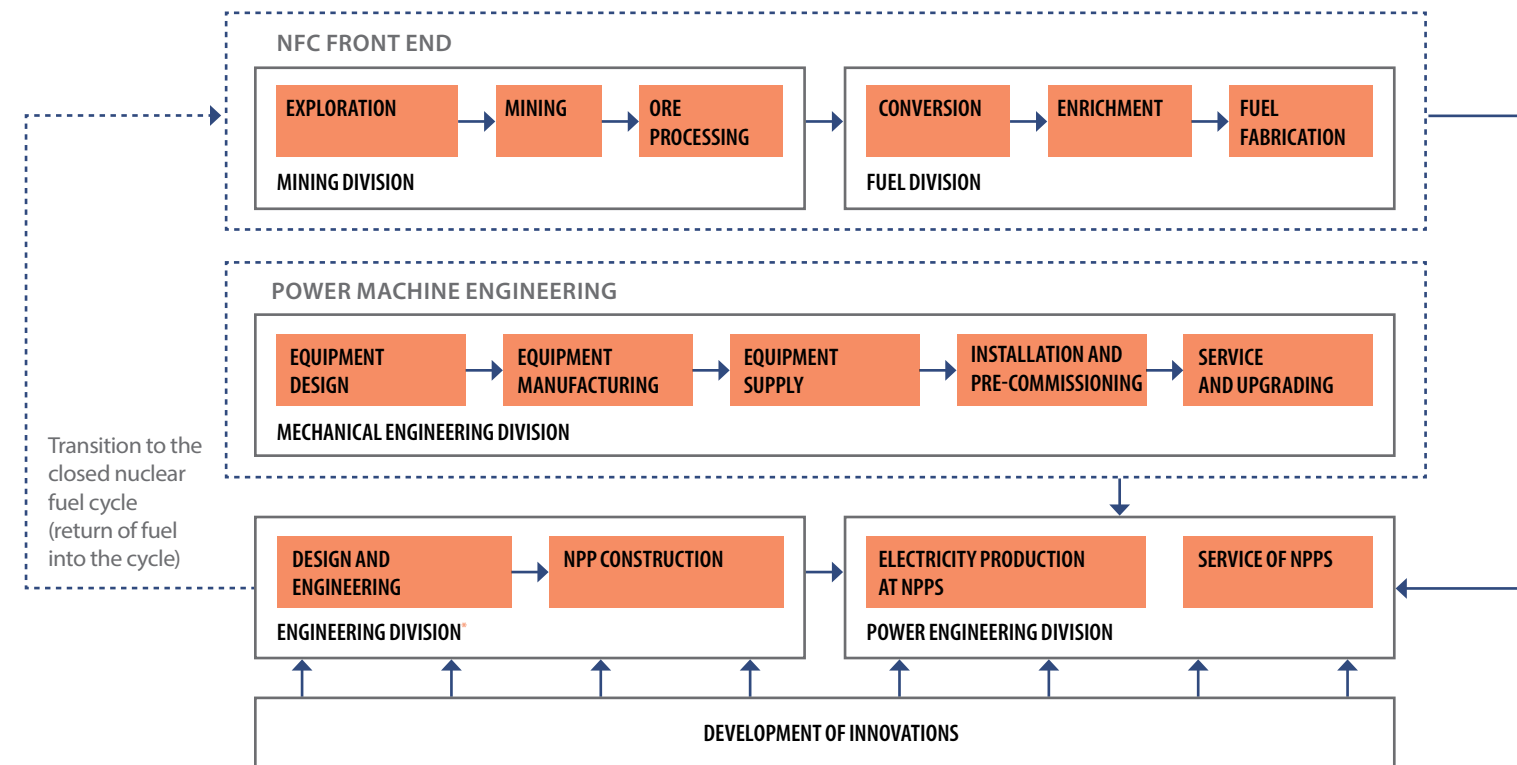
NFC FRONT END

EXPLORATION

MINING

ORE PROCESSING

MINING DIVISION

CONVERSION

ENRICHMENT

FUEL FABRICATION

FUEL DIVISION

POWER MACHINE ENGINEERING

EQUIPMENT DESIGN

EQUIPMENT MANUFACTURING

EQUIPMENT SUPPLY

INSTALLATION AND PRE-COMMISSIONING

SERVICE AND UPGRADING

MECHANICAL ENGINEERING DIVISION

Transition to the closed nuclear fuel cycle (return of fuel into the cycle)

DESIGN AND ENGINEERING

NPP CONSTRUCTION

ENGINEERING DIVISION*

ELECTRICITY PRODUCTION AT NPPS

SERVICE OF NPPS

POWER ENGINEERING DIVISION

DEVELOPMENT OF INNOVATIONS